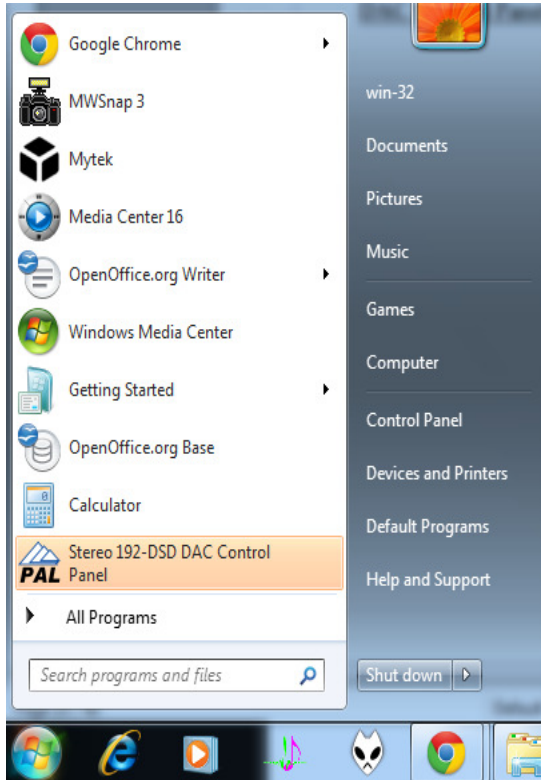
Google Chrome

MWSnap 3

Mytek

Media Center 16

OpenOffice.org Writer

Windows Media Center

Getting Started

OpenOffice.org Base

Calculator

PAL Stereo 192-DSD DAC Control Panel

All Programs

Search programs and files

win-32

Documents

Pictures

Music

Games

Computer

Control Panel

Devices and Printers

Default Programs

Help and Support

Shut down